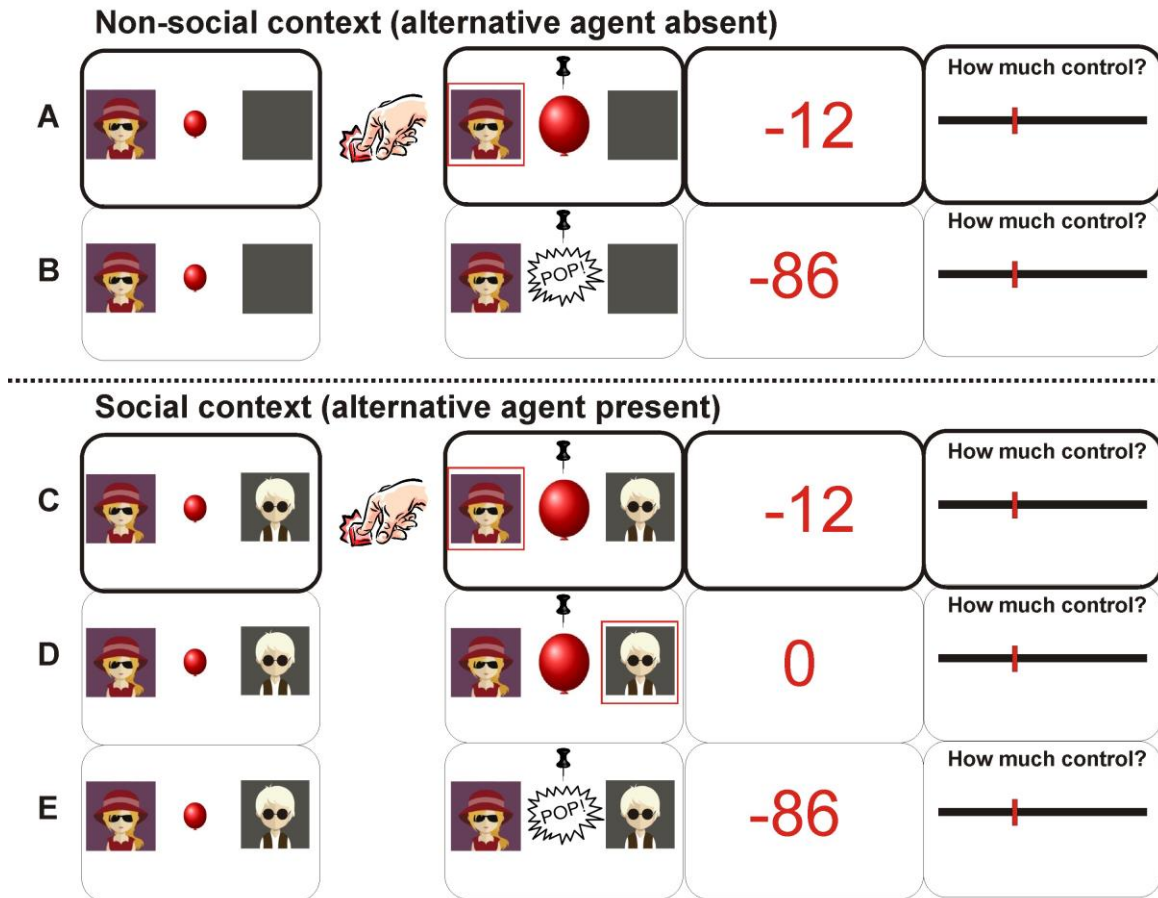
Non-social context (alternative agent absent)

A

-12

How much control?

B

POP!

-86

How much control?

Social context (alternative agent present)

C

-12

How much control?

D

0

How much control?

E

POP!

-86

How much control?